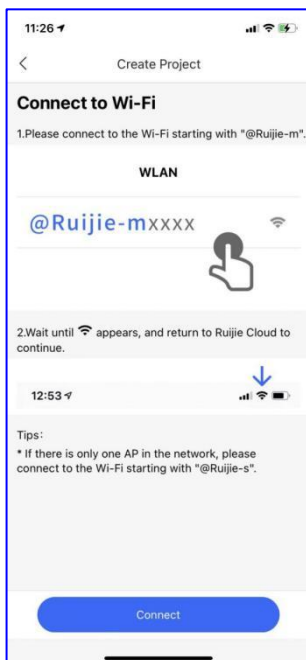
11:26

Create Project

Connect to Wi-Fi

1.Please connect to the Wi-Fi starting with "@Ruijie-m".

WLAN

@Ruijie-mxxxx

2.Wait until appears, and return to Ruijie Cloud to continue.

12:53

Tips:
* If there is only one AP in the network, please connect to the Wi-Fi starting with "@Ruijie-s".

Connect